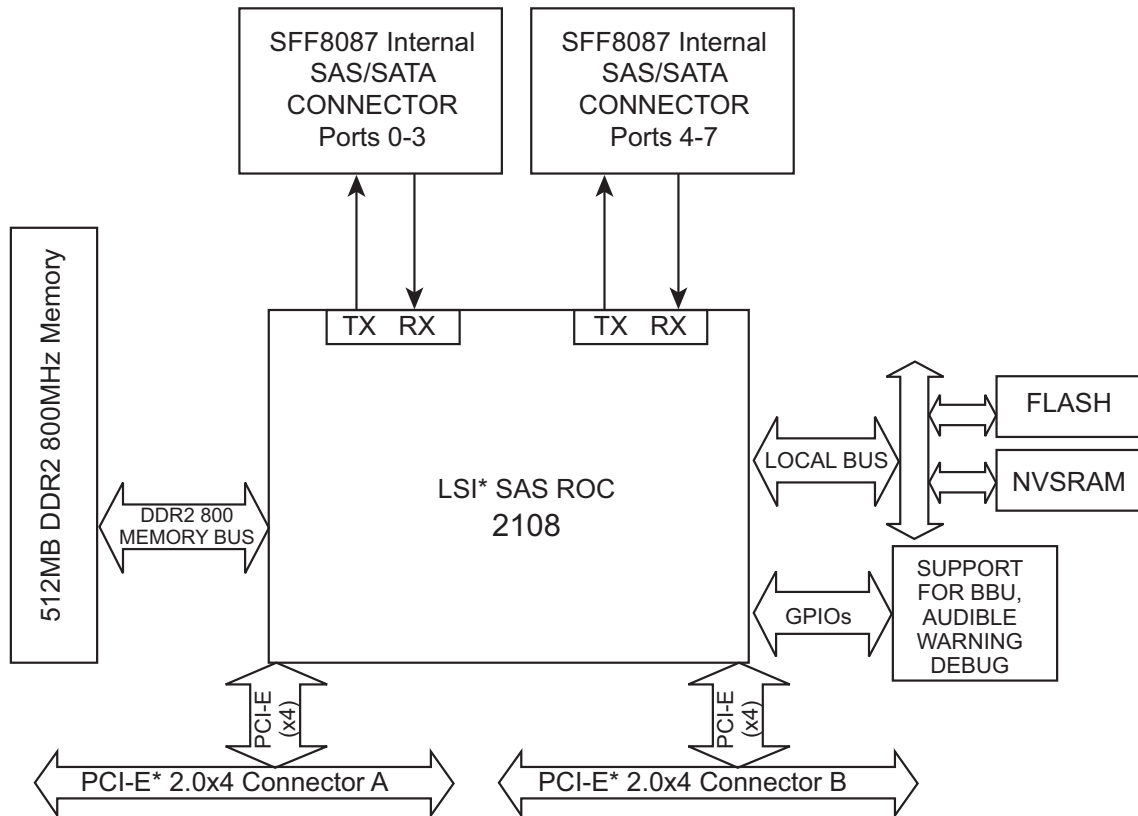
SFF8087 Internal SAS/SATA CONNECTOR Ports 0-3

SFF8087 Internal SAS/SATA CONNECTOR Ports 4-7

512MB DDR2 800MHz Memory

TX RX

TX RX

FLASH

LOCAL BUS

NVSRAM

LSI* SAS ROC
2108

DDR2 800 MEMORY BUS

SUPPORT FOR BBU, AUDIBLE WARNING DEBUG

GPIOs

PCI-E (x4)

PCI-E (x4)

PCI-E* 2.0x4 Connector A

PCI-E* 2.0x4 Connector B